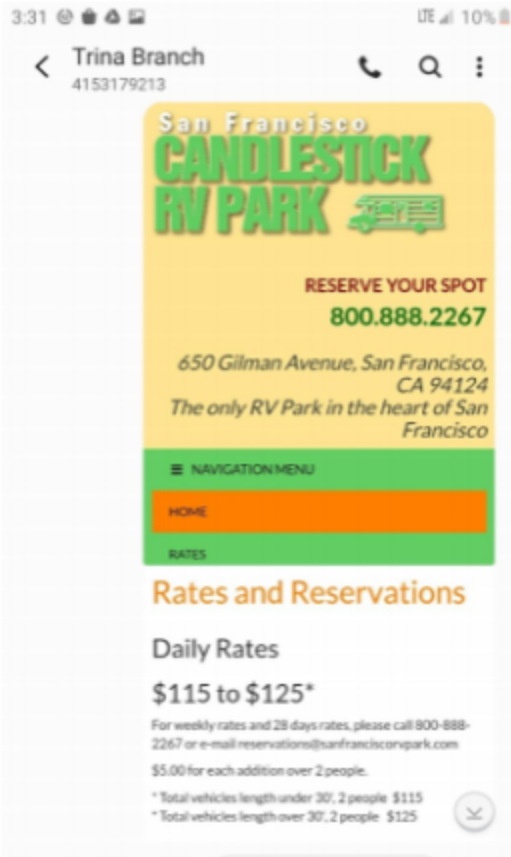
3:31 LTE 10%

Trina Branch
4153179213

San Francisco
CANDLESTICK
RV PARK

RESERVE YOUR SPOT
800.888.2267

650 Gilman Avenue, San Francisco, CA 94124
The only RV Park in the heart of San Francisco

≡ NAVIGATION MENU

HOME

RATES

Rates and Reservations

Daily Rates

$115 to $125*

For weekly rates and 28 days rates, please call 800-888-2267 or e-mail reservations@sanfranciscorvpark.com

$5.00 for each addition over 2 people.

* Total vehicles length under 30', 2 people $115
* Total vehicles length over 30', 2 people $125